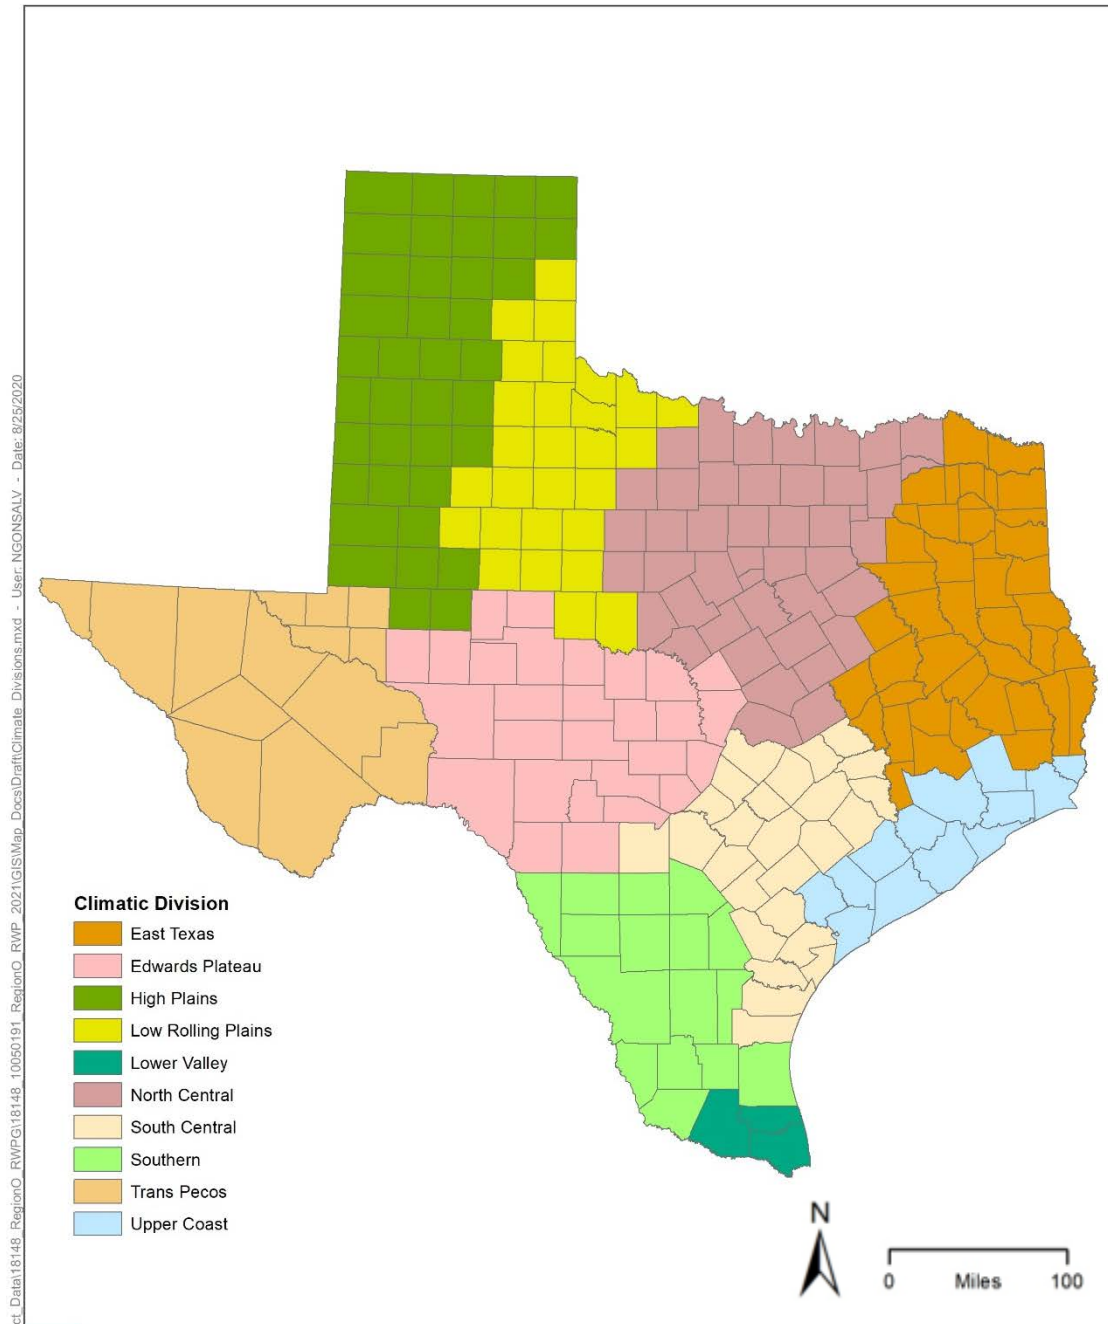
Climatic Division
East Texas
Edwards Plateau
High Plains
Low Rolling Plains
Lower Valley
North Central
South Central
Southern
Trans Pecos
Upper Coast

N

0 Miles 100

ct_Data\18148_RegionO_RWPG\18148_10050191_RegionO_RWP_2021\GIS\Map_Docs\Draft\Climate Divisions.mxd - User: NGONSALV - Date: 8/25/2020